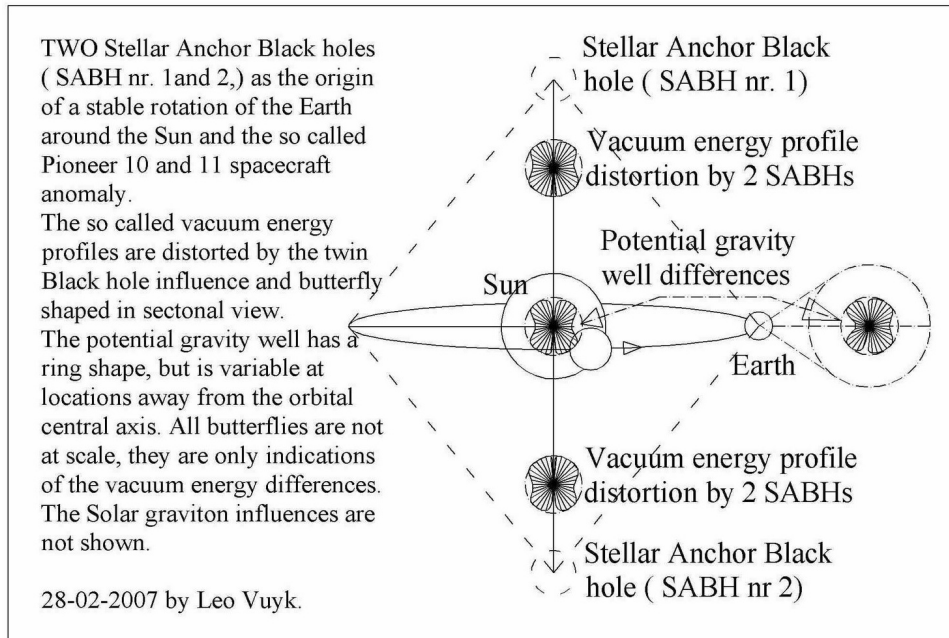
TWO Stellar Anchor Black holes ( SABH nr. 1and 2,) as the origin of a stable rotation of the Earth around the Sun and the so called Pioneer 10 and 11 spacecraft anomaly.
The so called vacuum energy profiles are distorted by the twin Black hole influence and butterfly shaped in sectonal view.
The potential gravity well has a ring shape, but is variable at locations away from the orbital central axis. All butterflies are not at scale, they are only indications of the vacuum energy differences.
The Solar graviton influences are not shown.

28-02-2007 by Leo Vuyk.

Stellar Anchor Black hole ( SABH nr. 1)

Vacuum energy profile distortion by 2 SABHs

Potential gravity well differences

Sun

Earth

Vacuum energy profile distortion by 2 SABHs

Stellar Anchor Black hole ( SABH nr 2)